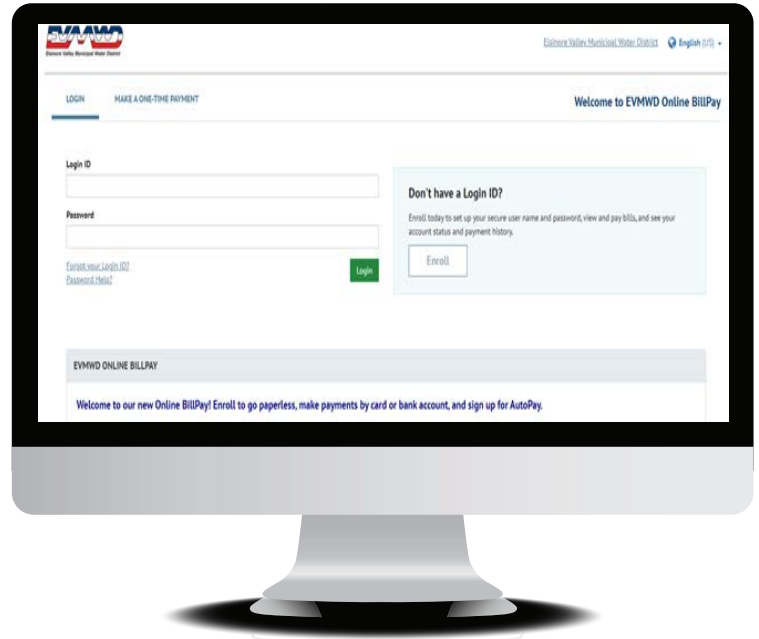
EVMWD
Elsinore Valley Municipal Water District

Elsinore Valley Municipal Water District English (US)

LOGIN MAKE A ONE-TIME PAYMENT

Welcome to EVMWD Online BillPay

Login ID

Password

Forgot your Login ID?
Password Help?

Login

Don't have a Login ID?

Enroll today to set up your secure user name and password, view and pay bills, and see your account status and payment history.

Enroll

EVMWD ONLINE BILLPAY

Welcome to our new Online BillPay! Enroll to go paperless, make payments by card or bank account, and sign up for AutoPay.